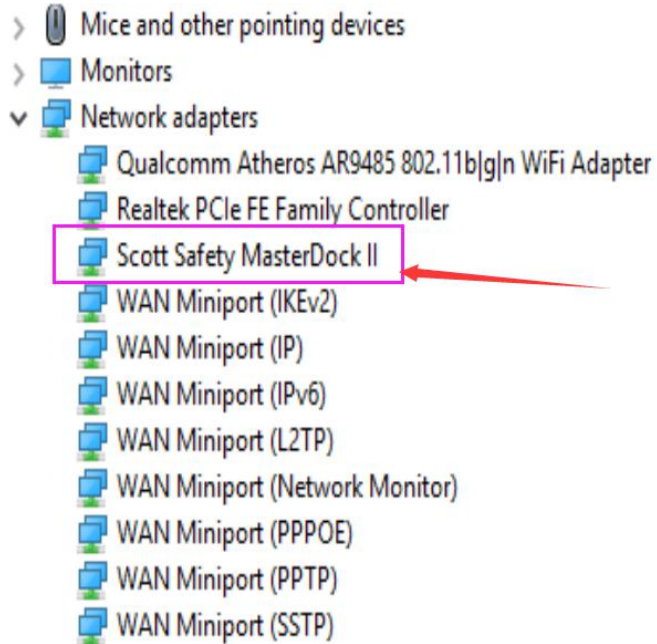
Mice and other pointing devices
Monitors
Network adapters
Qualcomm Atheros AR9485 802.11b|g|n WiFi Adapter
Realtek PCIe FE Family Controller
Scott Safety MasterDock II
WAN Miniport (IKEv2)
WAN Miniport (IP)
WAN Miniport (IPv6)
WAN Miniport (L2TP)
WAN Miniport (Network Monitor)
WAN Miniport (PPPOE)
WAN Miniport (PPTP)
WAN Miniport (SSTP)